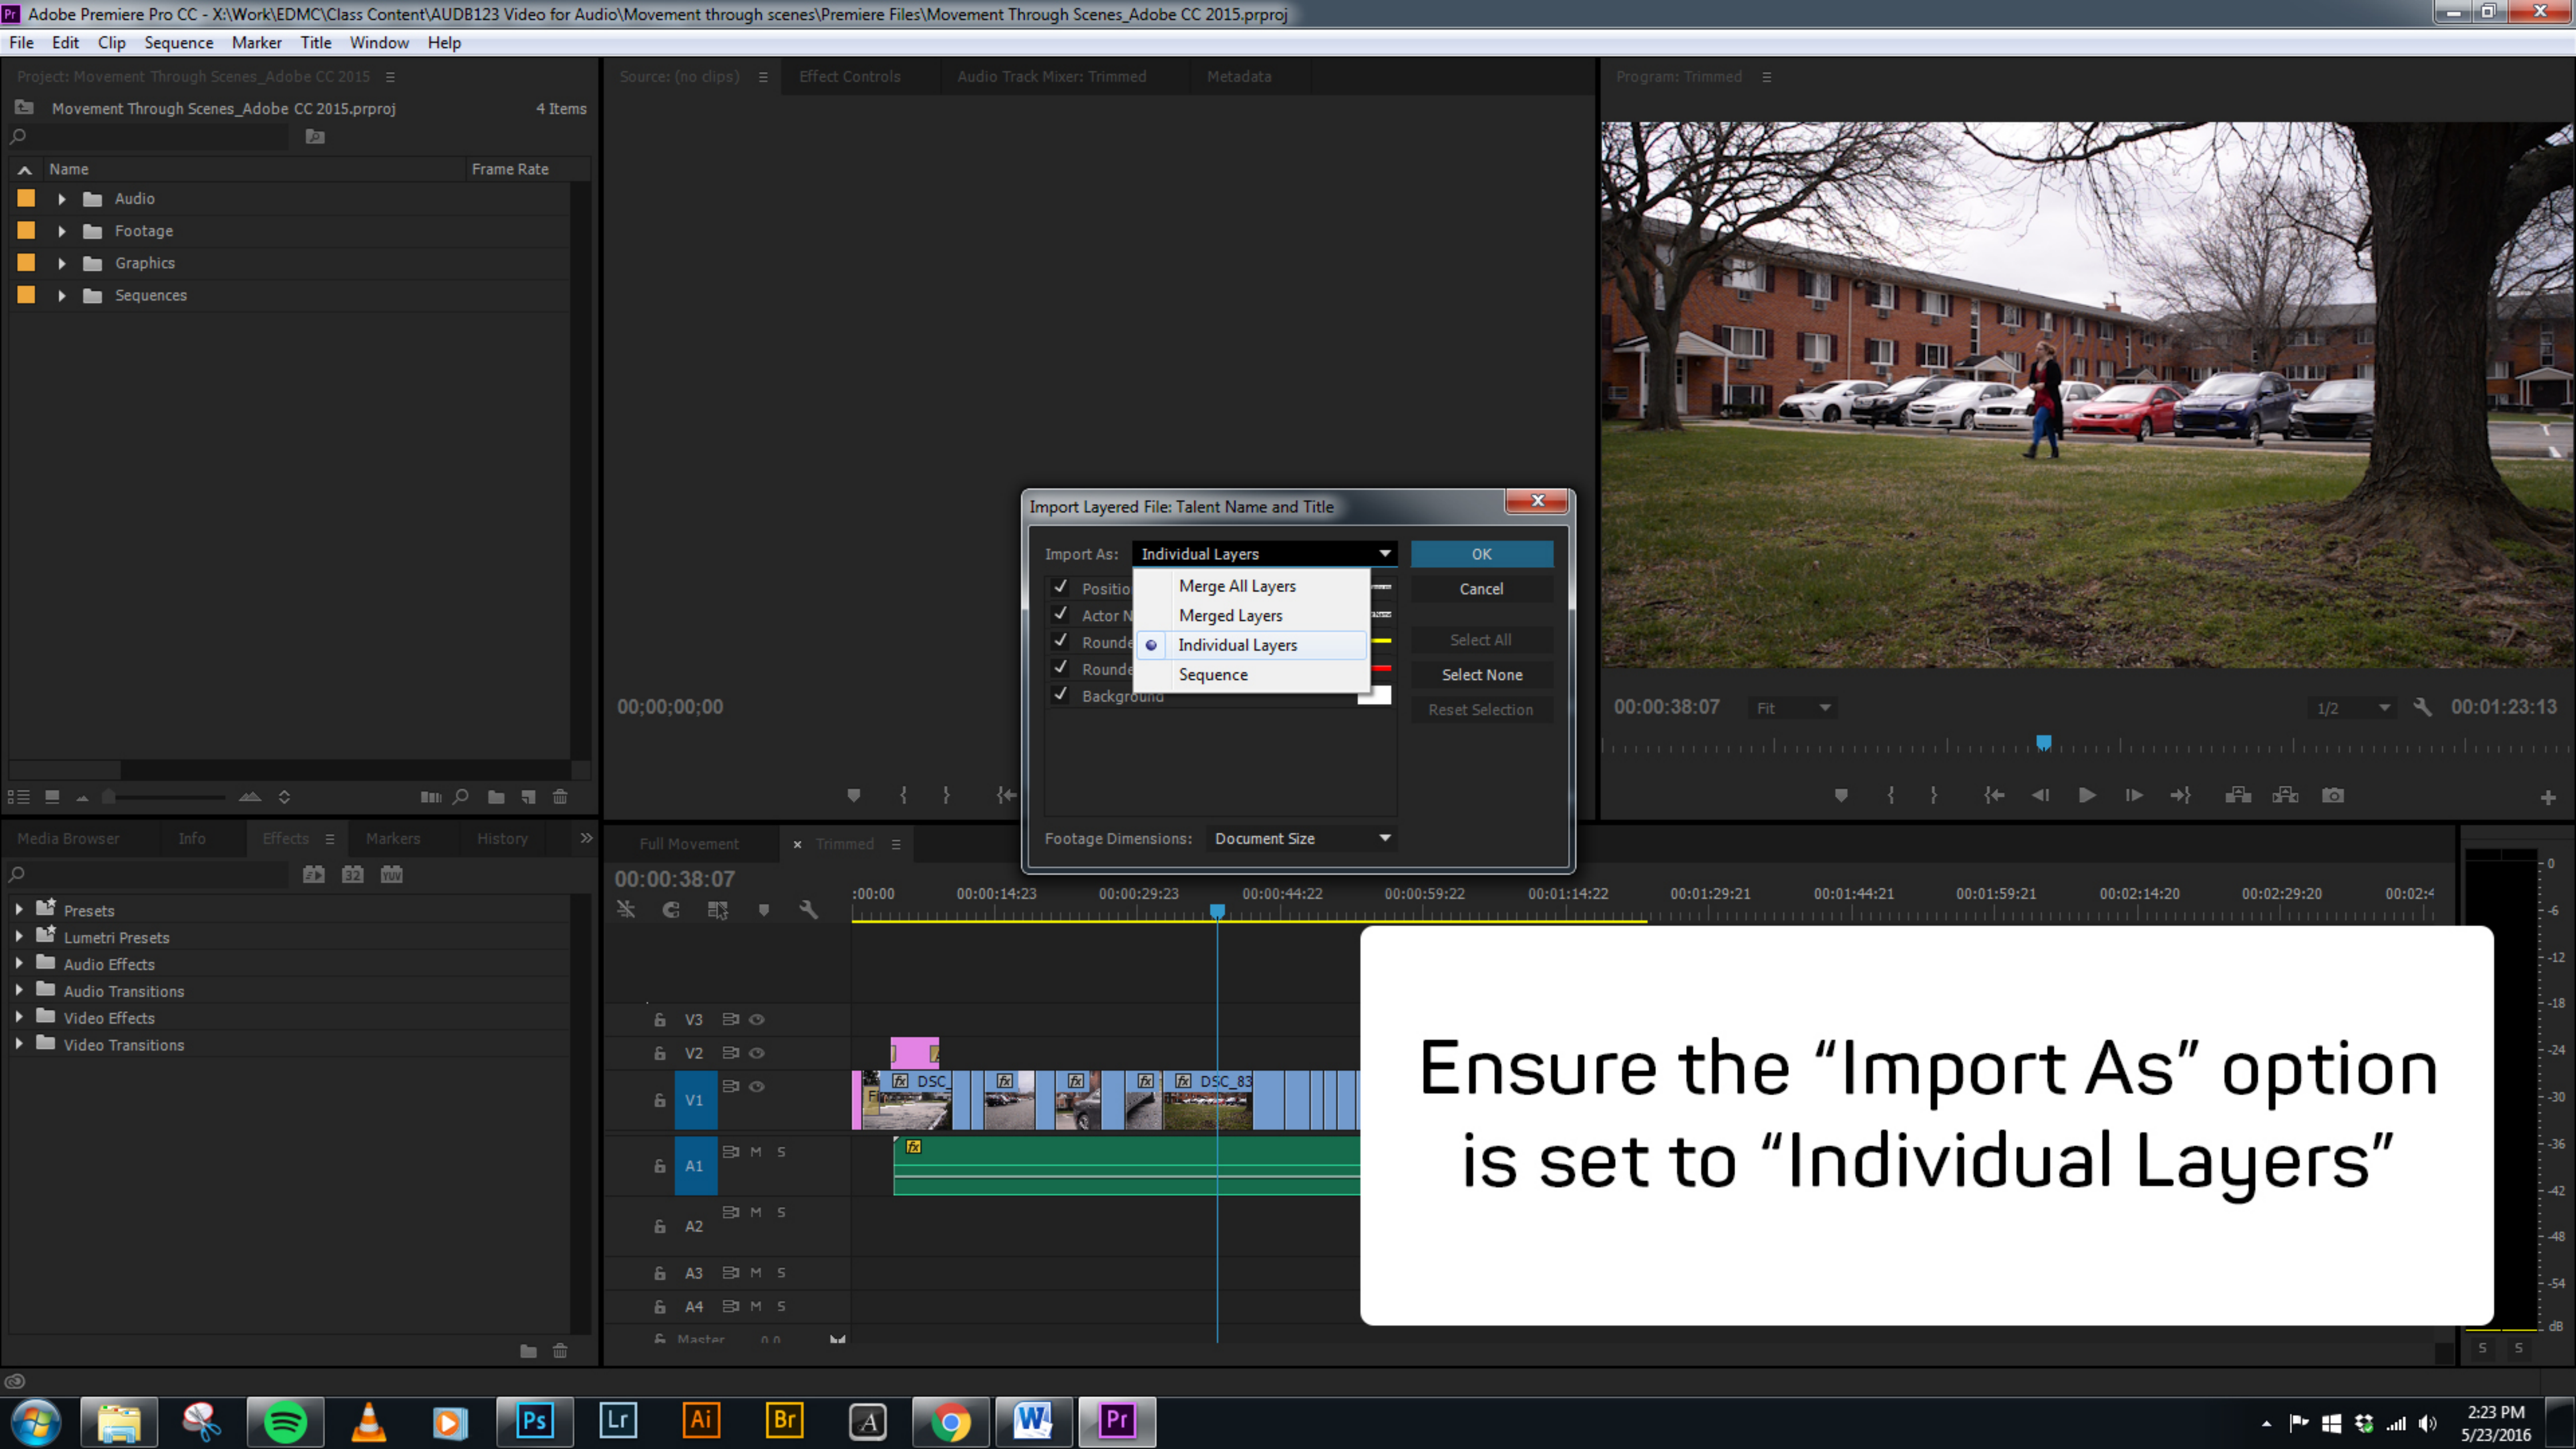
Adobe Premiere Pro CC - X:\Work\EDMC\Class Content\AUDB123 Video for Audio\Movement through scenes\Premiere Files\Movement Through Scenes_Adobe CC 2015.prproj

File Edit Clip Sequence Marker Title Window Help

Project: Movement Through Scenes_Adobe CC 2015
Movement Through Scenes_Adobe CC 2015.prproj 4 Items

| Name | Frame Rate |
|---|---|
| Audio | |
| Footage | |
| Graphics | |
| Sequences | |

Source: (no clips) Effect Controls Audio Track Mixer: Trimmed Metadata

00;00;00;00

Program: Trimmed

00:00:38:07 Fit 1/2 00:01:23:13

Import Layered File: Talent Name and Title

Import As: Individual Layers

Merge All Layers
Merged Layers
Individual Layers
Sequence

Positio
Actor N
Rounde
Rounde
Background

OK
Cancel
Select All
Select None
Reset Selection

Footage Dimensions: Document Size

Media Browser Info Effects Markers History

Presets
Lumetri Presets
Audio Effects
Audio Transitions
Video Effects
Video Transitions

Full Movement Trimmed

00:00:38:07

:00:00 00:00:14:23 00:00:29:23 00:00:44:22 00:00:59:22 00:01:14:22 00:01:29:21 00:01:44:21 00:01:59:21 00:02:14:20 00:02:29:20 00:02:4

V3
V2
V1 DSC DSC_83
A1 M S
A2 M S
A3 M S
A4 M S
Master 0.0

Ensure the “Import As” option is set to “Individual Layers”

0 -6 -12 -18 -24 -30 -36 -42 -48 -54 dB
S S

Ps Lr Ai Br Pr

2:23 PM
5/23/2016